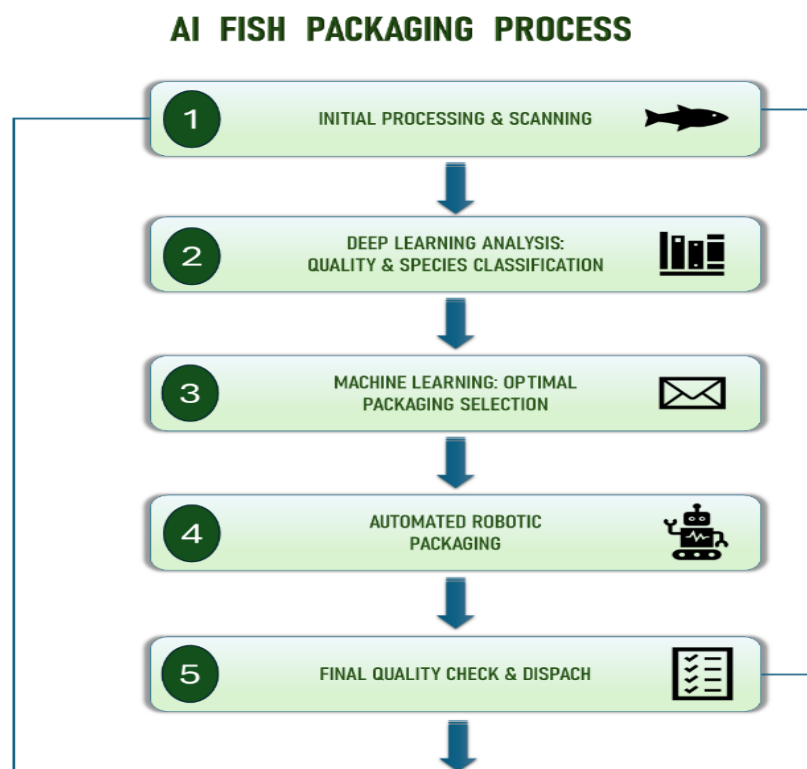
AI FISH PACKAGING PROCESS

1 INITIAL PROCESSING & SCANNING

2 DEEP LEARNING ANALYSIS: QUALITY & SPECIES CLASSIFICATION

3 MACHINE LEARNING: OPTIMAL PACKAGING SELECTION

4 AUTOMATED ROBOTIC PACKAGING

5 FINAL QUALITY CHECK & DISPACH